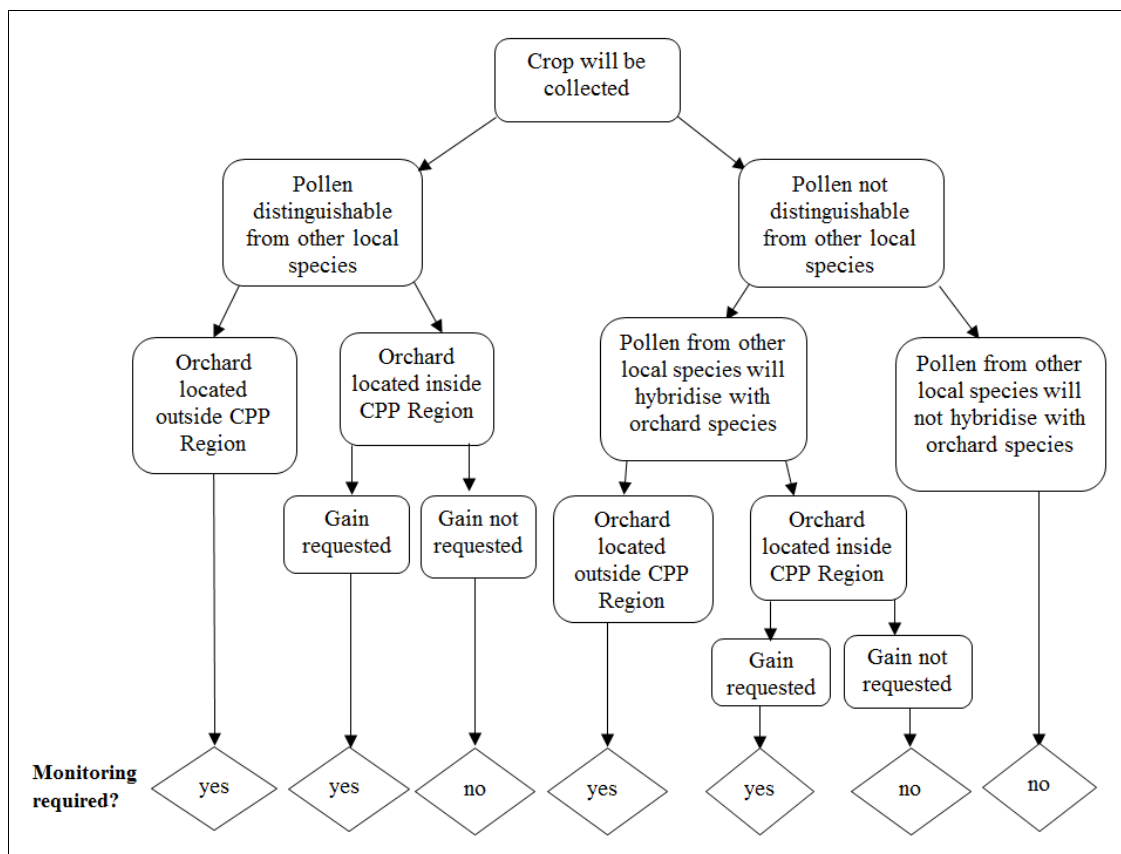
Crop will be collected

Pollen distinguishable from other local species

Pollen not distinguishable from other local species

Orchard located outside CPP Region

Orchard located inside CPP Region

Pollen from other local species will hybridise with orchard species

Pollen from other local species will not hybridise with orchard species

Gain requested

Gain not requested

Orchard located outside CPP Region

Orchard located inside CPP Region

Gain requested

Gain not requested

Monitoring required?

yes

yes

no

yes

yes

no

no